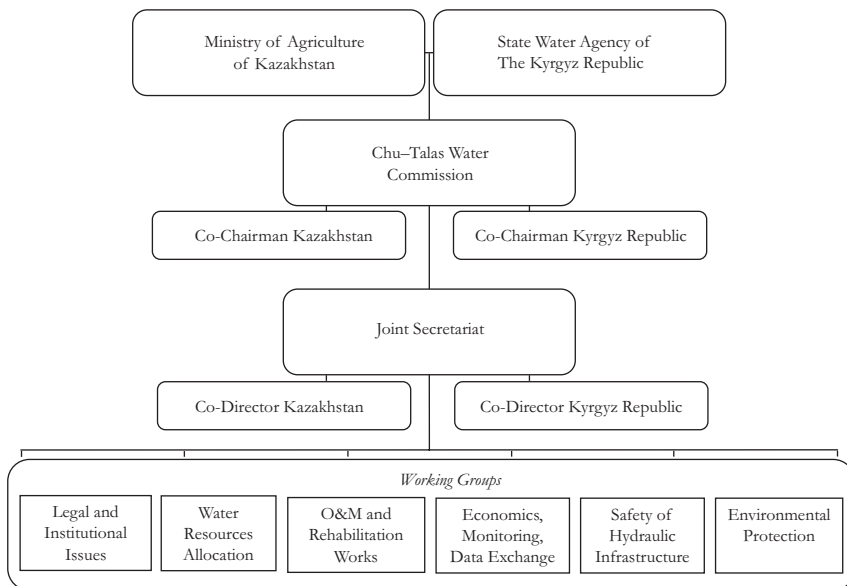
Ministry of Agriculture of Kazakhstan

State Water Agency of The Kyrgyz Republic

Chu–Talas Water Commission

Co-Chairman Kazakhstan

Co-Chairman Kyrgyz Republic

Joint Secretariat

Co-Director Kazakhstan

Co-Director Kyrgyz Republic

*Working Groups*

Legal and Institutional Issues

Water Resources Allocation

O&M and Rehabilitation Works

Economics, Monitoring, Data Exchange

Safety of Hydraulic Infrastructure

Environmental Protection